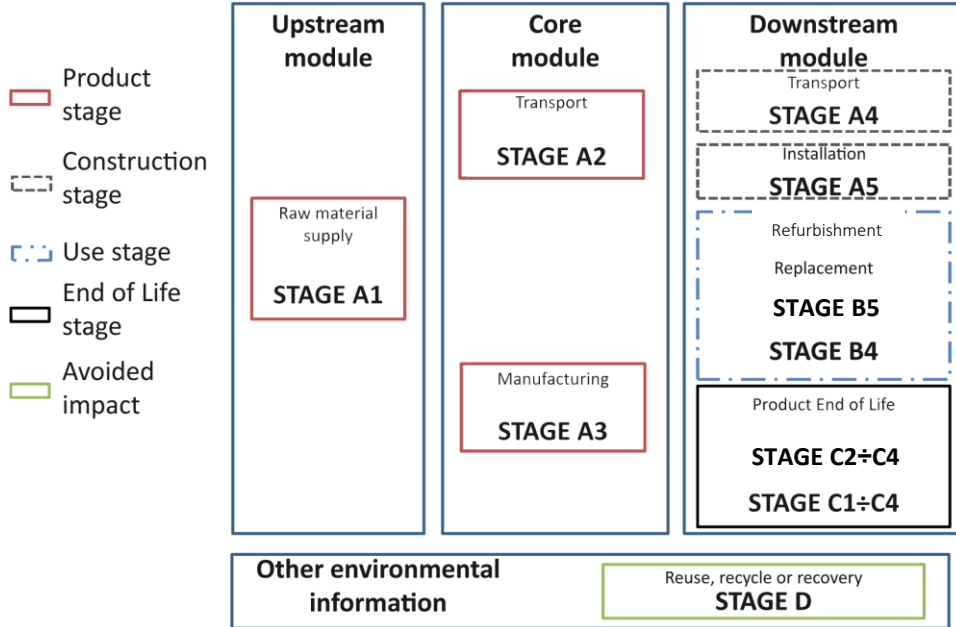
Product stage

Construction stage

Use stage

End of Life stage

Avoided impact

Upstream module

Raw material supply

STAGE A1

Core module

Transport

STAGE A2

Manufacturing

STAGE A3

Downstream module

Transport

STAGE A4

Installation

STAGE A5

Refurbishment

Replacement

STAGE B5

STAGE B4

Product End of Life

STAGE C2÷C4

STAGE C1÷C4

Other environmental information

Reuse, recycle or recovery

STAGE D